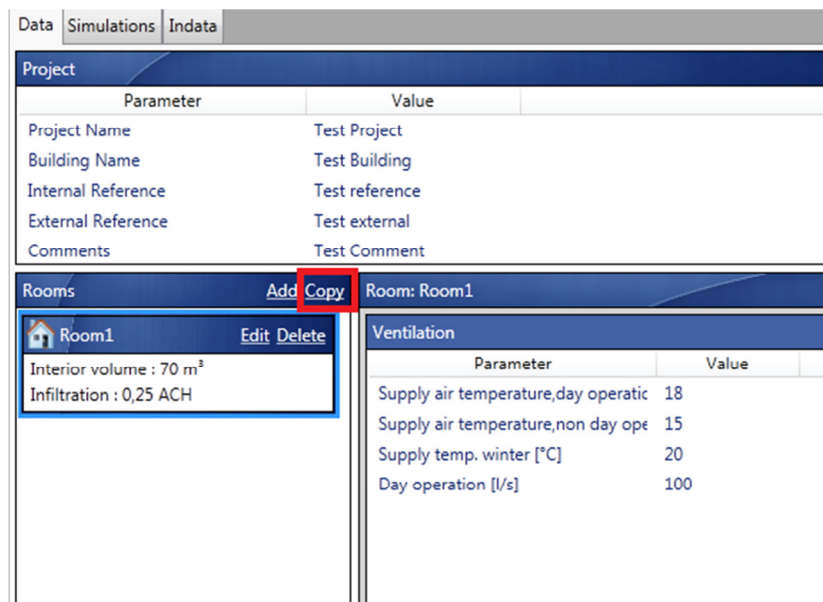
Data Simulations Indata

Project

| Parameter | Value |
|---|---|
| Project Name | Test Project |
| Building Name | Test Building |
| Internal Reference | Test reference |
| External Reference | Test external |
| Comments | Test Comment |

Rooms Add Copy

Room1 Edit Delete

Interior volume : 70 $m^3$

Infiltration : 0,25 ACH

Room: Room1

Ventilation

| Parameter | Value |
|---|---|
| Supply air temperature,day operatic | 18 |
| Supply air temperature,non day ope | 15 |
| Supply temp. winter [°C] | 20 |
| Day operation [l/s] | 100 |